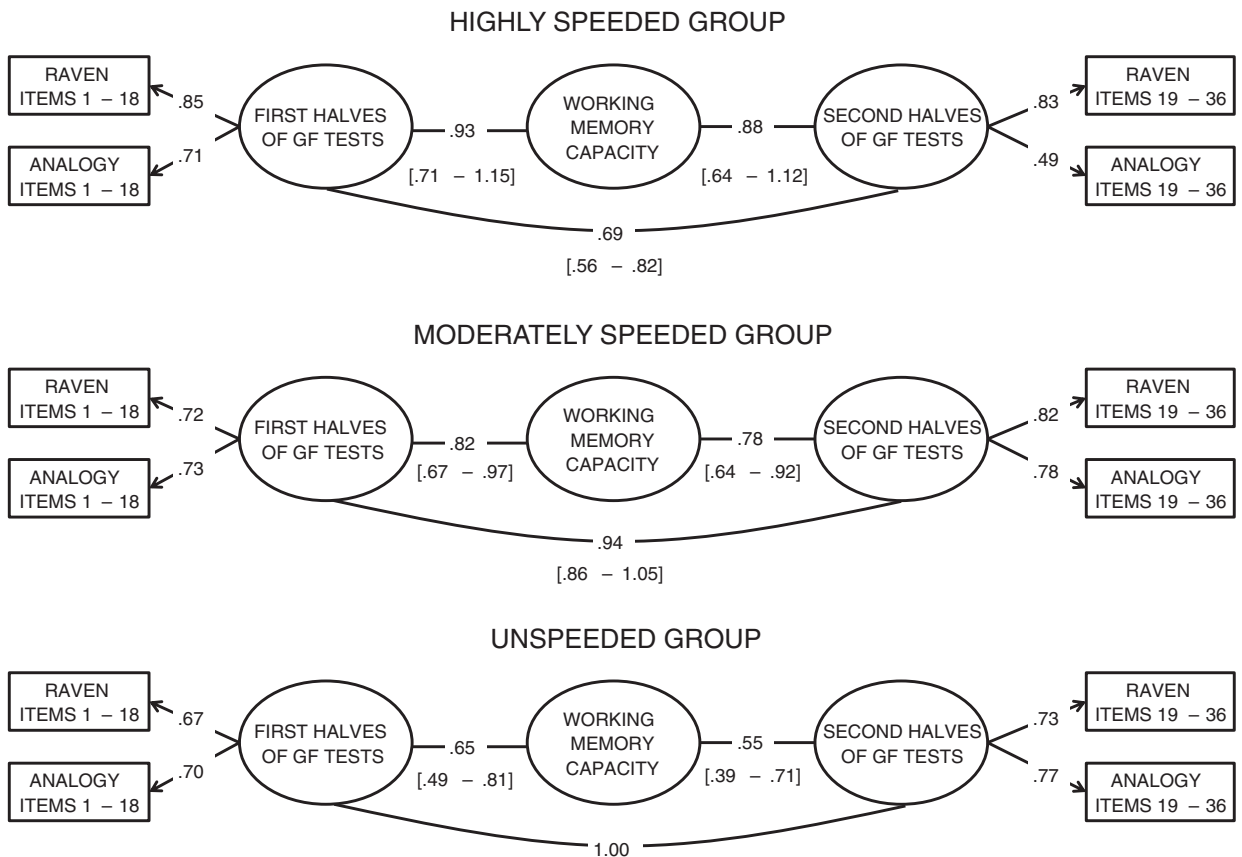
HIGHLY SPEEDED GROUP

RAVEN ITEMS 1 – 18

.85

ANALOGY ITEMS 1 – 18

.71

FIRST HALVES OF GF TESTS

.93

[.71 – 1.15]

WORKING MEMORY CAPACITY

.88

[.64 – 1.12]

SECOND HALVES OF GF TESTS

.83

RAVEN ITEMS 19 – 36

.49

ANALOGY ITEMS 19 – 36

.69

[.56 – .82]

MODERATELY SPEEDED GROUP

RAVEN ITEMS 1 – 18

.72

ANALOGY ITEMS 1 – 18

.73

FIRST HALVES OF GF TESTS

.82

[.67 – .97]

WORKING MEMORY CAPACITY

.78

[.64 – .92]

SECOND HALVES OF GF TESTS

.82

RAVEN ITEMS 19 – 36

.78

ANALOGY ITEMS 19 – 36

.94

[.86 – 1.05]

UNSPEEDED GROUP

RAVEN ITEMS 1 – 18

.67

ANALOGY ITEMS 1 – 18

.70

FIRST HALVES OF GF TESTS

.65

[.49 – .81]

WORKING MEMORY CAPACITY

.55

[.39 – .71]

SECOND HALVES OF GF TESTS

.73

RAVEN ITEMS 19 – 36

.77

ANALOGY ITEMS 19 – 36

1.00